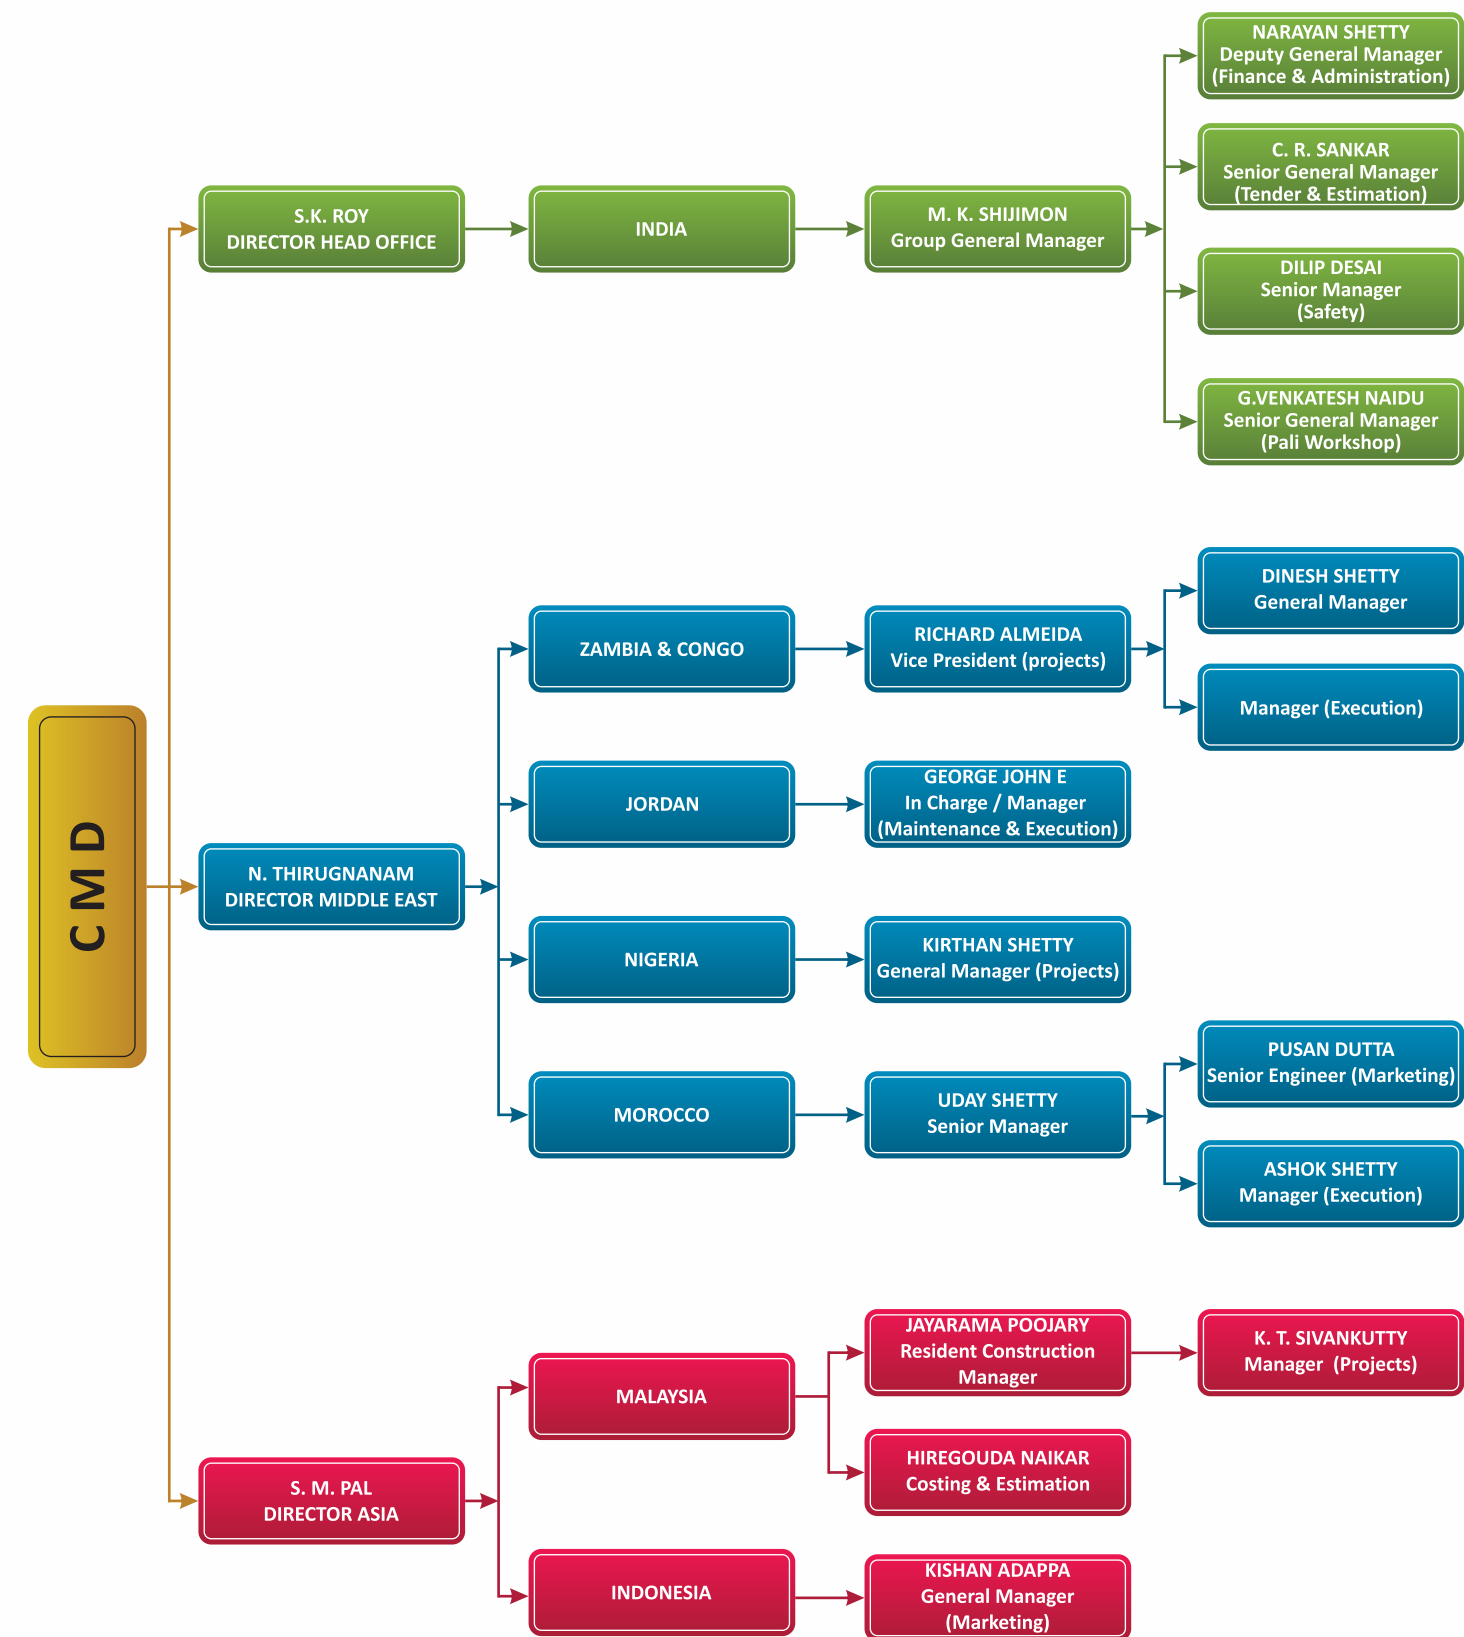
C M D

S.K. ROY
DIRECTOR HEAD OFFICE

INDIA

M. K. SHIJIMON
Group General Manager

NARAYAN SHETTY
Deputy General Manager
(Finance & Administration)

C. R. SANKAR
Senior General Manager
(Tender & Estimation)

DILIP DESAI
Senior Manager
(Safety)

G.VENKATESH NAIDU
Senior General Manager
(Pali Workshop)

N. THIRUGNANAM
DIRECTOR MIDDLE EAST

ZAMBIA & CONGO

RICHARD ALMEIDA
Vice President (projects)

DINESH SHETTY
General Manager

Manager (Execution)

JORDAN

GEORGE JOHN E
In Charge / Manager
(Maintenance & Execution)

NIGERIA

KIRTHAN SHETTY
General Manager (Projects)

MOROCCO

UDAY SHETTY
Senior Manager

PUSAN DUTTA
Senior Engineer (Marketing)

ASHOK SHETTY
Manager (Execution)

S. M. PAL
DIRECTOR ASIA

MALAYSIA

JAYARAMA POOJARY
Resident Construction
Manager

K. T. SIVANKUTTY
Manager (Projects)

HIREGOUDA NAIKAR
Costing & Estimation

INDONESIA

KISHAN ADAPPA
General Manager
(Marketing)